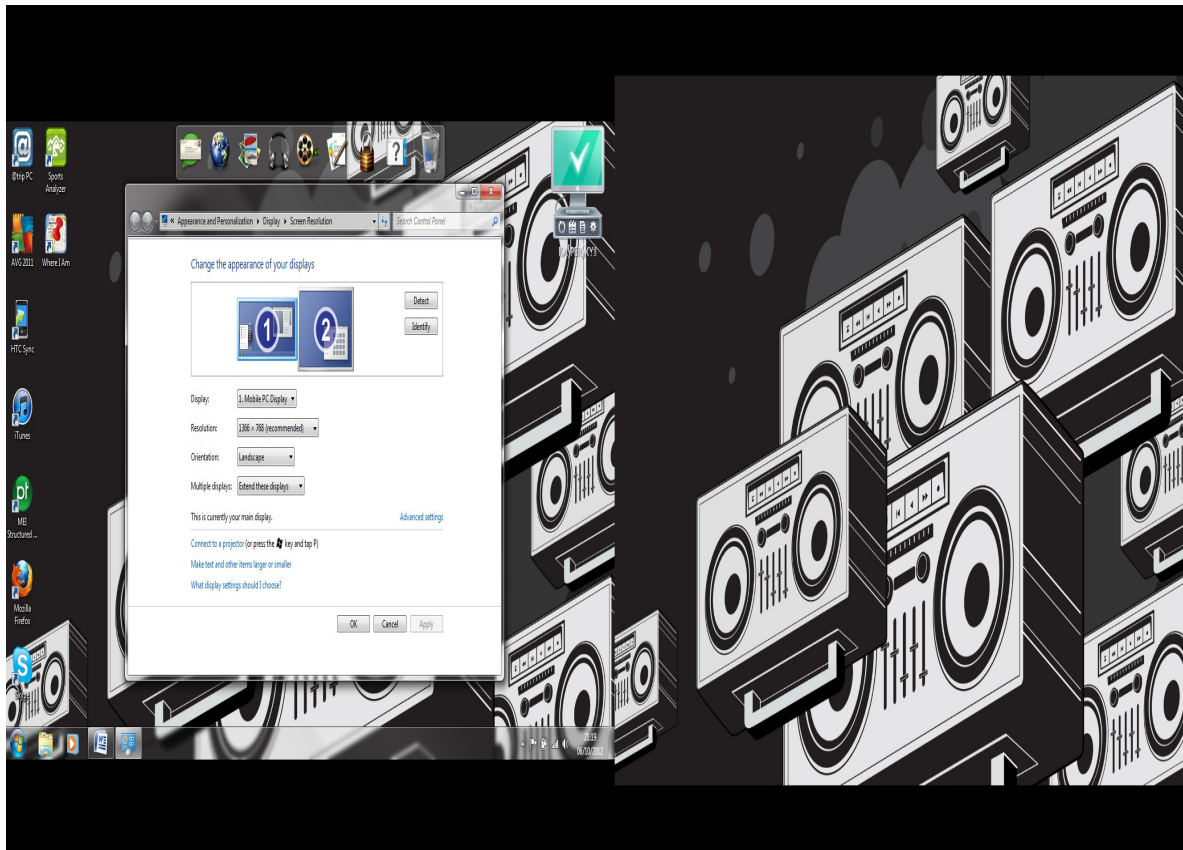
@trip PC

Sports Analyzer

AVG 2011

Where I Am

HTC Sync

iTunes

MEI Structured ...

Mozilla Firefox

Skype

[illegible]

« Appearance and Personalization ▸ Display ▸ Screen Resolution

Search Control Panel

Change the appearance of your displays

1

2

Detect

Identify

Display: 1. Mobile PC Display

Resolution: 1366 × 768 (recommended)

Orientation: Landscape

Multiple displays: Extend these displays

This is currently your main display.

Advanced settings

Connect to a projector (or press the key and tap P)

Make text and other items larger or smaller

What display settings should I choose?

OK

Cancel

Apply

21:03
06/10/2012